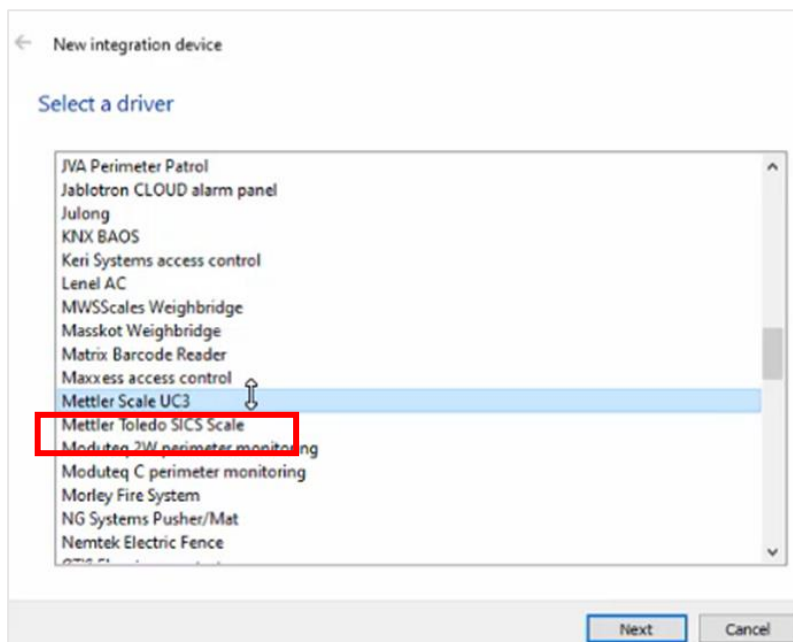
New integration device

Select a driver

JVA Perimeter Patrol
Jablotron CLOUD alarm panel
Julong
KNX BAOS
Keri Systems access control
Lenel AC
MWSScales Weighbridge
Masskot Weighbridge
Matrix Barcode Reader
Maxxess access control
Mettler Scale UC3
Mettler Toledo SICS Scale
Moduteq 2W perimeter monitoring
Moduteq C perimeter monitoring
Morley Fire System
NG Systems Pusher/Mat
Nemtek Electric Fence
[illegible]

Next
Cancel